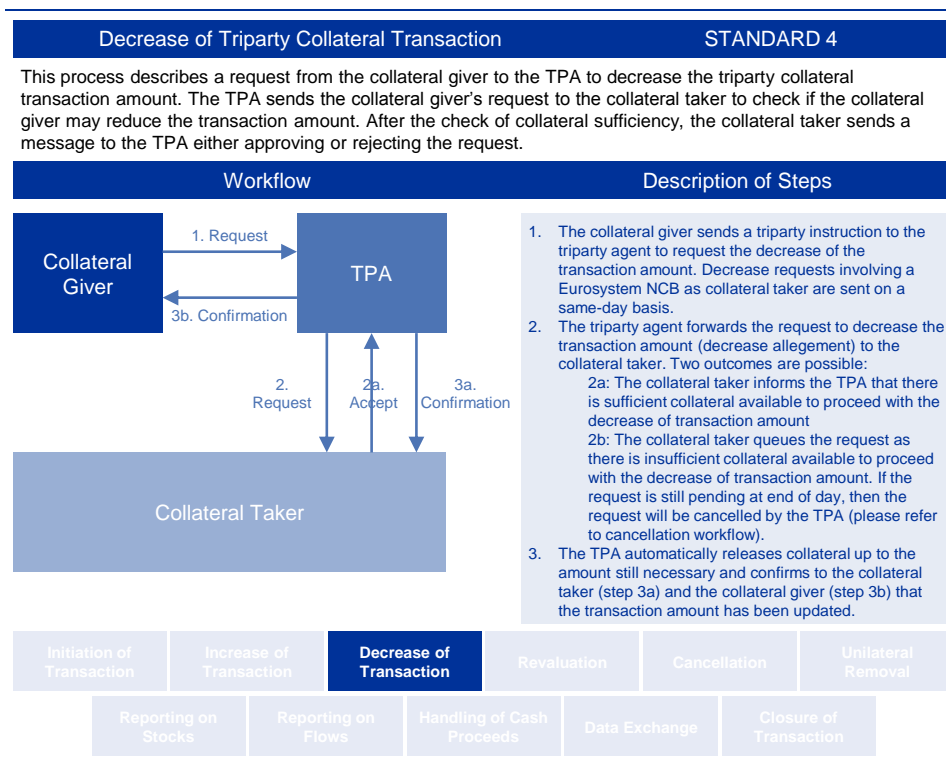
Decrease of Triparty Collateral Transaction STANDARD 4

This process describes a request from the collateral giver to the TPA to decrease the triparty collateral transaction amount. The TPA sends the collateral giver's request to the collateral taker to check if the collateral giver may reduce the transaction amount. After the check of collateral sufficiency, the collateral taker sends a message to the TPA either approving or rejecting the request.

Workflow

Collateral Giver

1. Request

3b. Confirmation

TPA

2. Request

2a. Accept

3a. Confirmation

Collateral Taker

Description of Steps

1. The collateral giver sends a triparty instruction to the triparty agent to request the decrease of the transaction amount. Decrease requests involving a Eurosystem NCB as collateral taker are sent on a same-day basis.
2. The triparty agent forwards the request to decrease the transaction amount (decrease allegement) to the collateral taker. Two outcomes are possible:
2a: The collateral taker informs the TPA that there is sufficient collateral available to proceed with the decrease of transaction amount
2b: The collateral taker queues the request as there is insufficient collateral available to proceed with the decrease of transaction amount. If the request is still pending at end of day, then the request will be cancelled by the TPA (please refer to cancellation workflow).
3. The TPA automatically releases collateral up to the amount still necessary and confirms to the collateral taker (step 3a) and the collateral giver (step 3b) that the transaction amount has been updated.

Initiation of Transaction

Increase of Transaction

Decrease of Transaction

Revaluation

Cancellation

Unilateral Removal

Reporting on Stocks

Reporting on Flows

Handling of Cash Proceeds

Data Exchange

Closure of Transaction